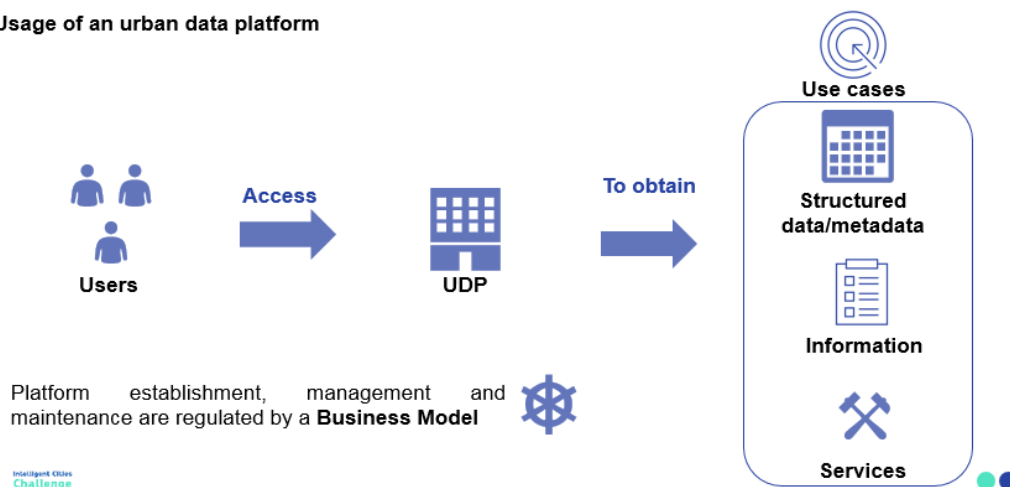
Usage of an urban data platform

Users

Access

UDP

To obtain

Use cases

Structured data/metadata

Information

Services

Platform establishment, management and maintenance are regulated by a **Business Model**

Intelligent Cities Challenge